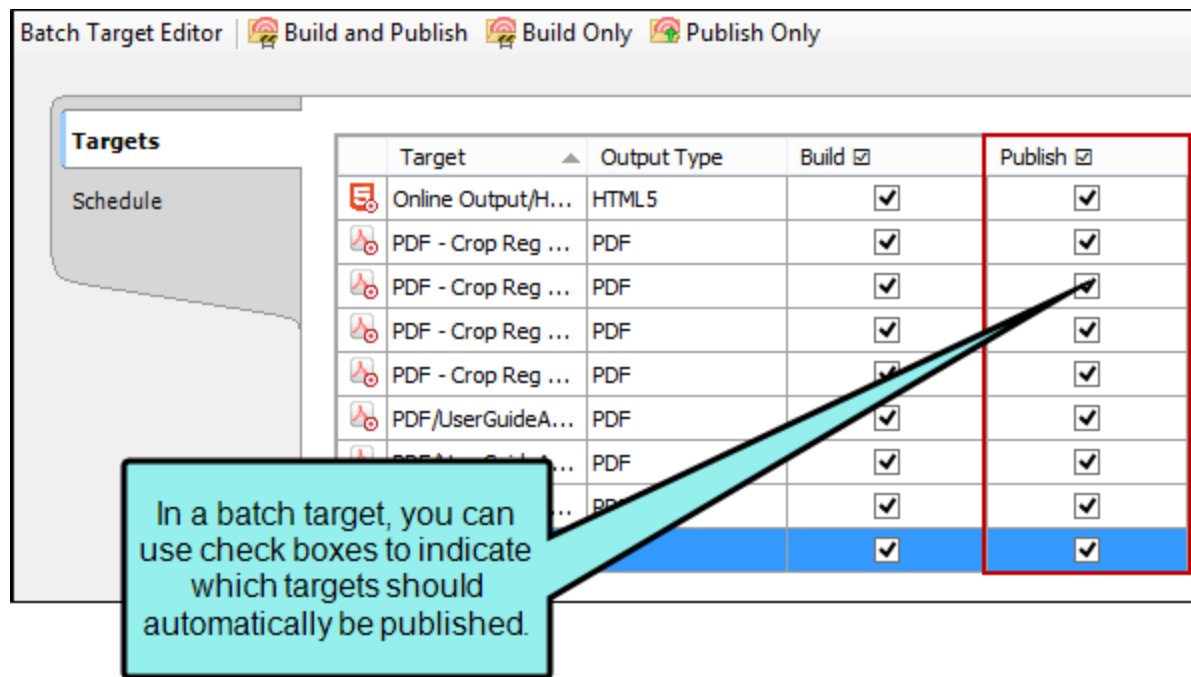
Batch Target Editor | Build and Publish | Build Only | Publish Only

Targets

Schedule

| | Target | Output Type | Build ☑ | Publish ☑ |
|---|---|---|---|---|
| | Online Output/H... | HTML5 | ☑ | ☑ |
| | PDF - Crop Reg ... | PDF | ☑ | ☑ |
| | PDF - Crop Reg ... | PDF | ☑ | ☑ |
| | PDF - Crop Reg ... | PDF | ☑ | ☑ |
| | PDF - Crop Reg ... | PDF | ☑ | ☑ |
| | PDF/UserGuideA... | PDF | ☑ | ☑ |
| | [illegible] | PDF | ☑ | ☑ |
| | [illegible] | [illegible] | ☑ | ☑ |
| | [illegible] | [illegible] | ☑ | ☑ |

In a batch target, you can use check boxes to indicate which targets should automatically be published.